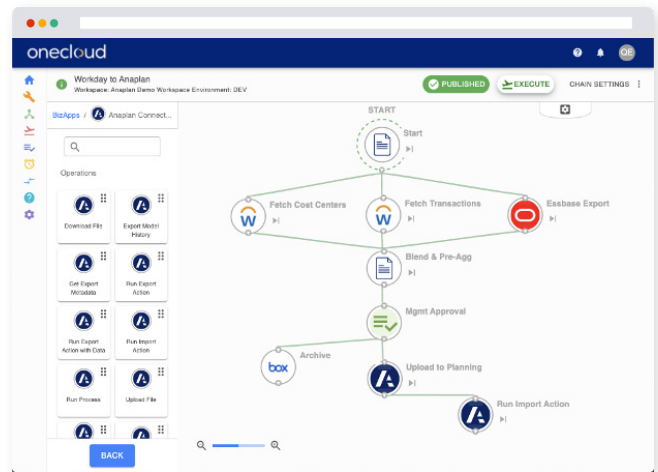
onecloud

OE

Workday to Anaplan
Workspace: Anaplan Demo Workspace Environment: DEV

PUBLISHED
EXECUTE
CHAIN SETTINGS

BizApps / Anaplan Connect...

Operations

Download File
Export Model History
Get Export Metadata
Run Export Action
Run Export Action with Data
Run Import Action
Run Process
Upload File

BACK

START
Start
Fetch Cost Centers
Fetch Transactions
Essbase Export
Blend & Pre-Agg
Mgmt Approval
Archive
box
Upload to Planning
Run Import Action